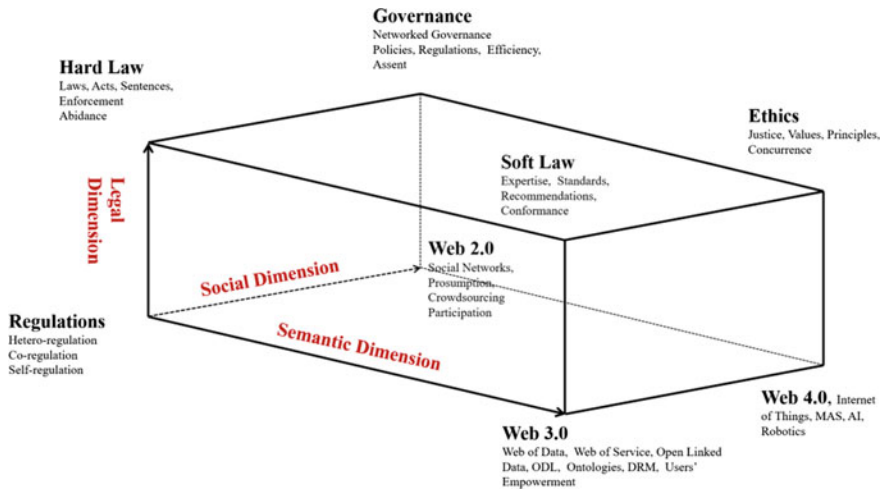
Governance
Networked Governance
Policies, Regulations, Efficiency, Assent

Hard Law
Laws, Acts, Sentences, Enforcement
Abidance

Ethics
Justice, Values, Principles, Concurrence

Soft Law
Expertise, Standards, Recommendations, Conformance

Legal Dimension

Web 2.0
Social Networks, Prosumption, Crowdsourcing
Participation

Social Dimension

Regulations
Hetero-regulation
Co-regulation
Self-regulation

Semantic Dimension

Web 4.0, Internet of Things, MAS, AI, Robotics

Web 3.0
Web of Data, Web of Service, Open Linked Data, ODL, Ontologies, DRM, Users' Empowerment